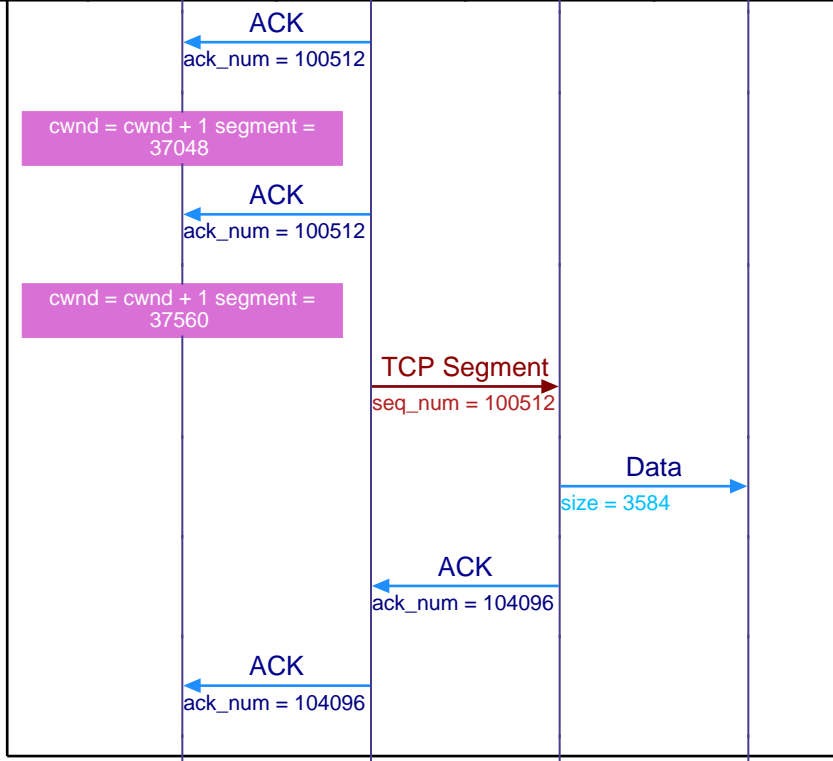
ACK
ack_num = 100512

cwnd = cwnd + 1 segment = 37048

ACK
ack_num = 100512

cwnd = cwnd + 1 segment = 37560

TCP Segment
seq_num = 100512

Data
size = 3584

ACK
ack_num = 104096

ACK
ack_num = 104096